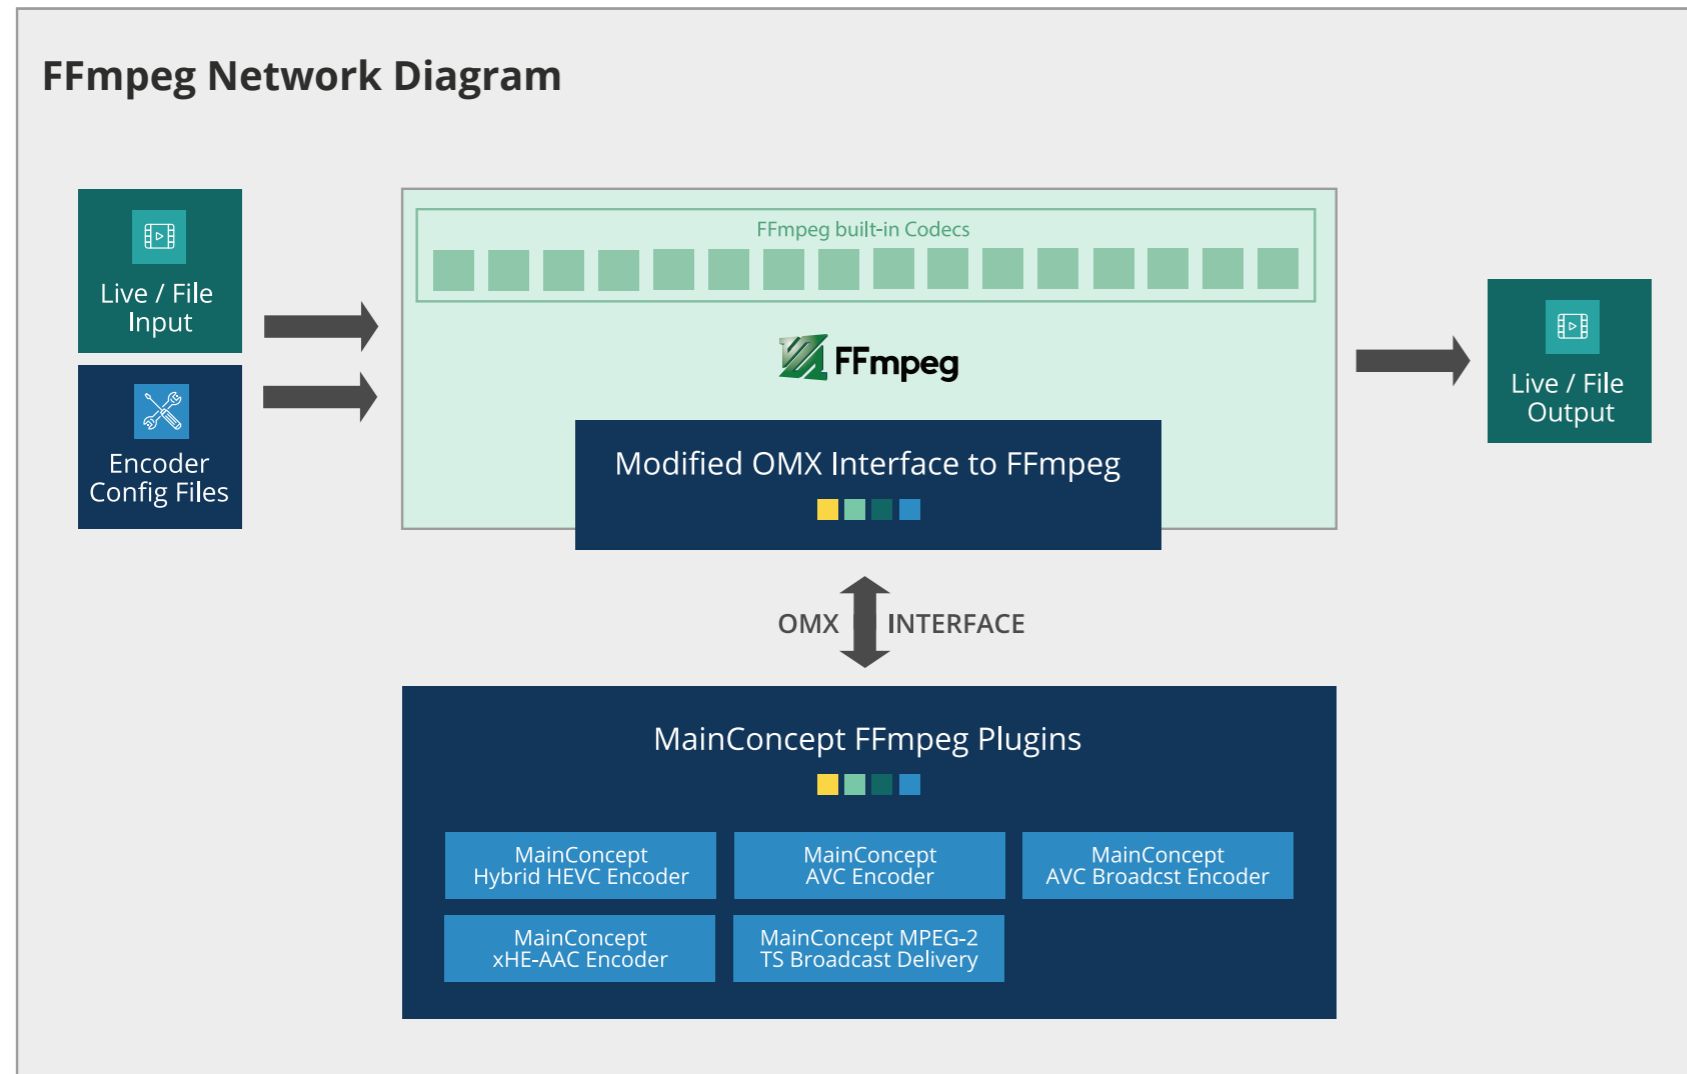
FFmpeg Network Diagram

Live / File Input

Encoder Config Files

FFmpeg built-in Codecs

FFmpeg

Modified OMX Interface to FFmpeg

Live / File Output

OMX INTERFACE

MainConcept FFmpeg Plugins

MainConcept Hybrid HEVC Encoder

MainConcept AVC Encoder

MainConcept AVC Broadcst Encoder

MainConcept xHE-AAC Encoder

MainConcept MPEG-2 TS Broadcast Delivery